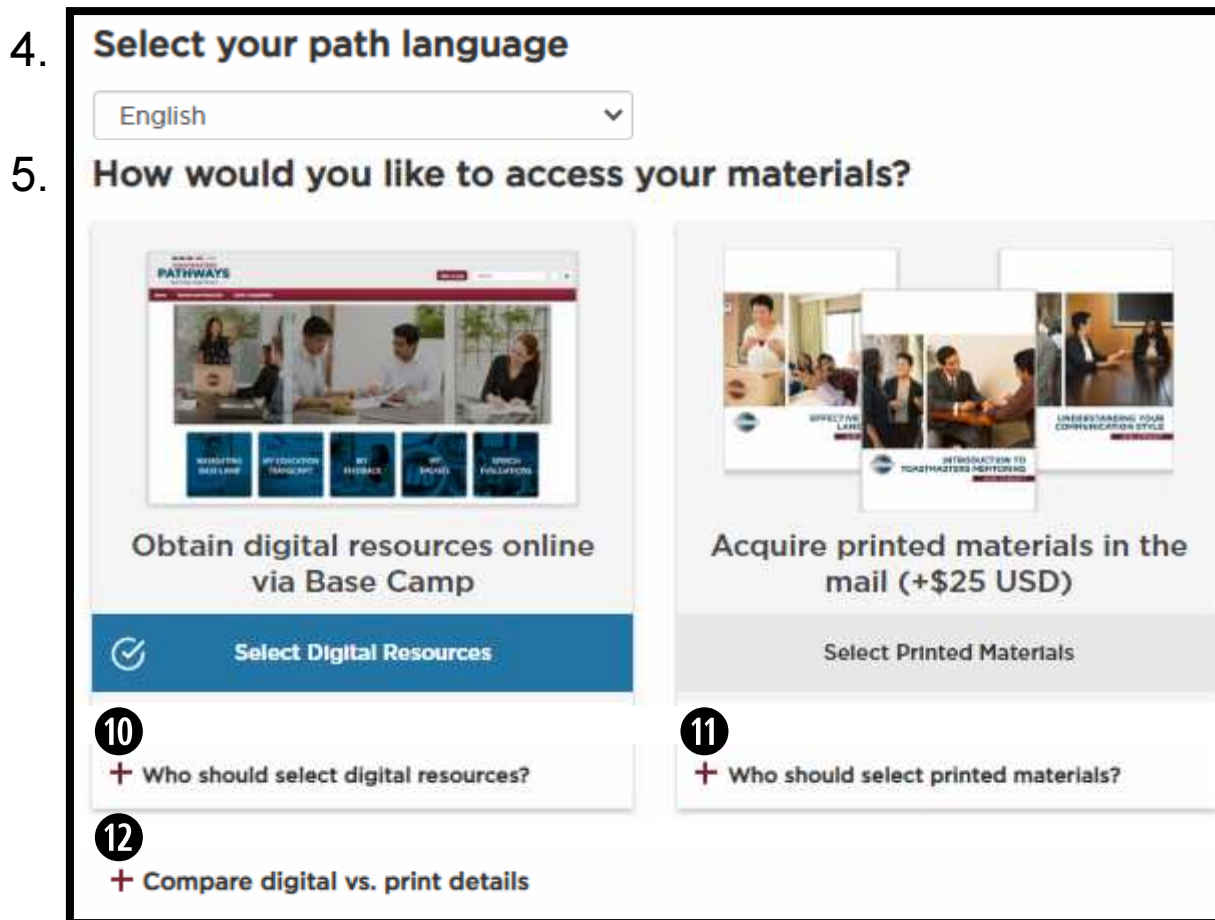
4. Select your path language

English

5. How would you like to access your materials?

PATHWAYS

NAVIGATING BASE CAMP

MY EDUCATION TRANSCRIPT

MY FEEDBACK

MY BADGES

SPEECH EVALUATIONS

Obtain digital resources online via Base Camp

Select Digital Resources

EFFECTIVE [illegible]

INTRODUCTION TO TOASTMASTERS MENTORING

UNDERSTANDING YOUR COMMUNICATION STYLE

Acquire printed materials in the mail (+$25 USD)

Select Printed Materials

10

+ Who should select digital resources?

11

+ Who should select printed materials?

12

+ Compare digital vs. print details